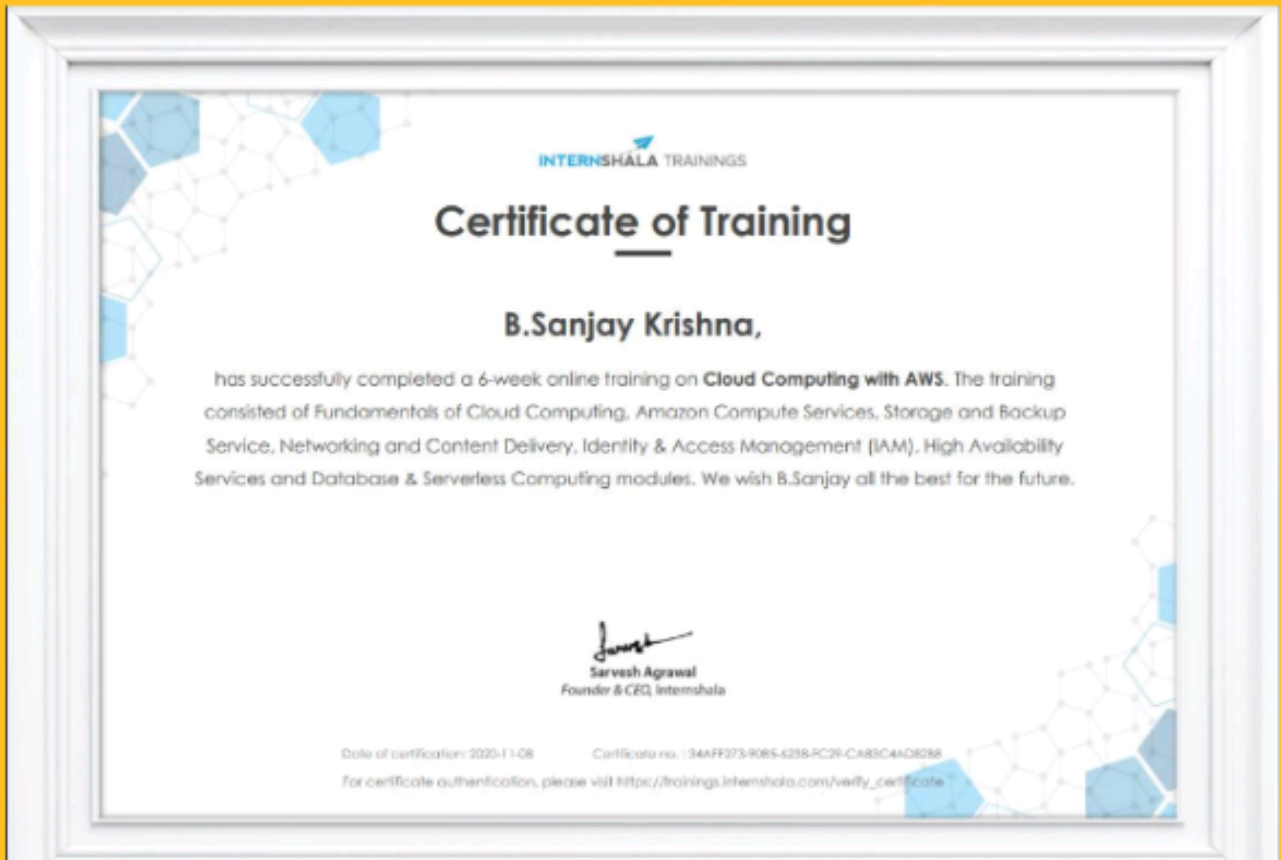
INTERNSHALA TRAININGS

Certificate of Training

B.Sanjay Krishna,

has successfully completed a 6-week online training on **Cloud Computing with AWS**. The training consisted of Fundamentals of Cloud Computing, Amazon Compute Services, Storage and Backup Service, Networking and Content Delivery, Identity & Access Management (IAM), High Availability Services and Database & Serverless Computing modules. We wish B.Sanjay all the best for the future.

Sarvesh Agrawal
Founder & CEO, Internshala

Date of certification: 2020-11-08 Certificate no. : 34AFF373-9085-6258-FC29-CA83C4AD8288

For certificate authentication, please visit https://trainings.internshala.com/verify_certificate